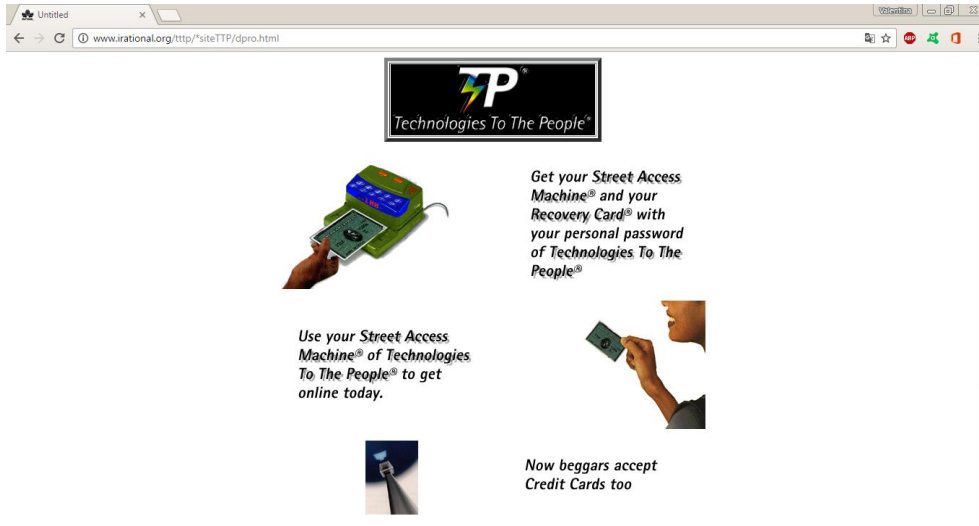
Untitled
Valentina
www.irational.org/tttp/*siteTTP/dpro.html

TTP®
Technologies To The People®

Get your Street Access Machine® and your Recovery Card® with your personal password of Technologies To The People®

Use your Street Access Machine® of Technologies To The People® to get online today.

Now beggars accept Credit Cards too